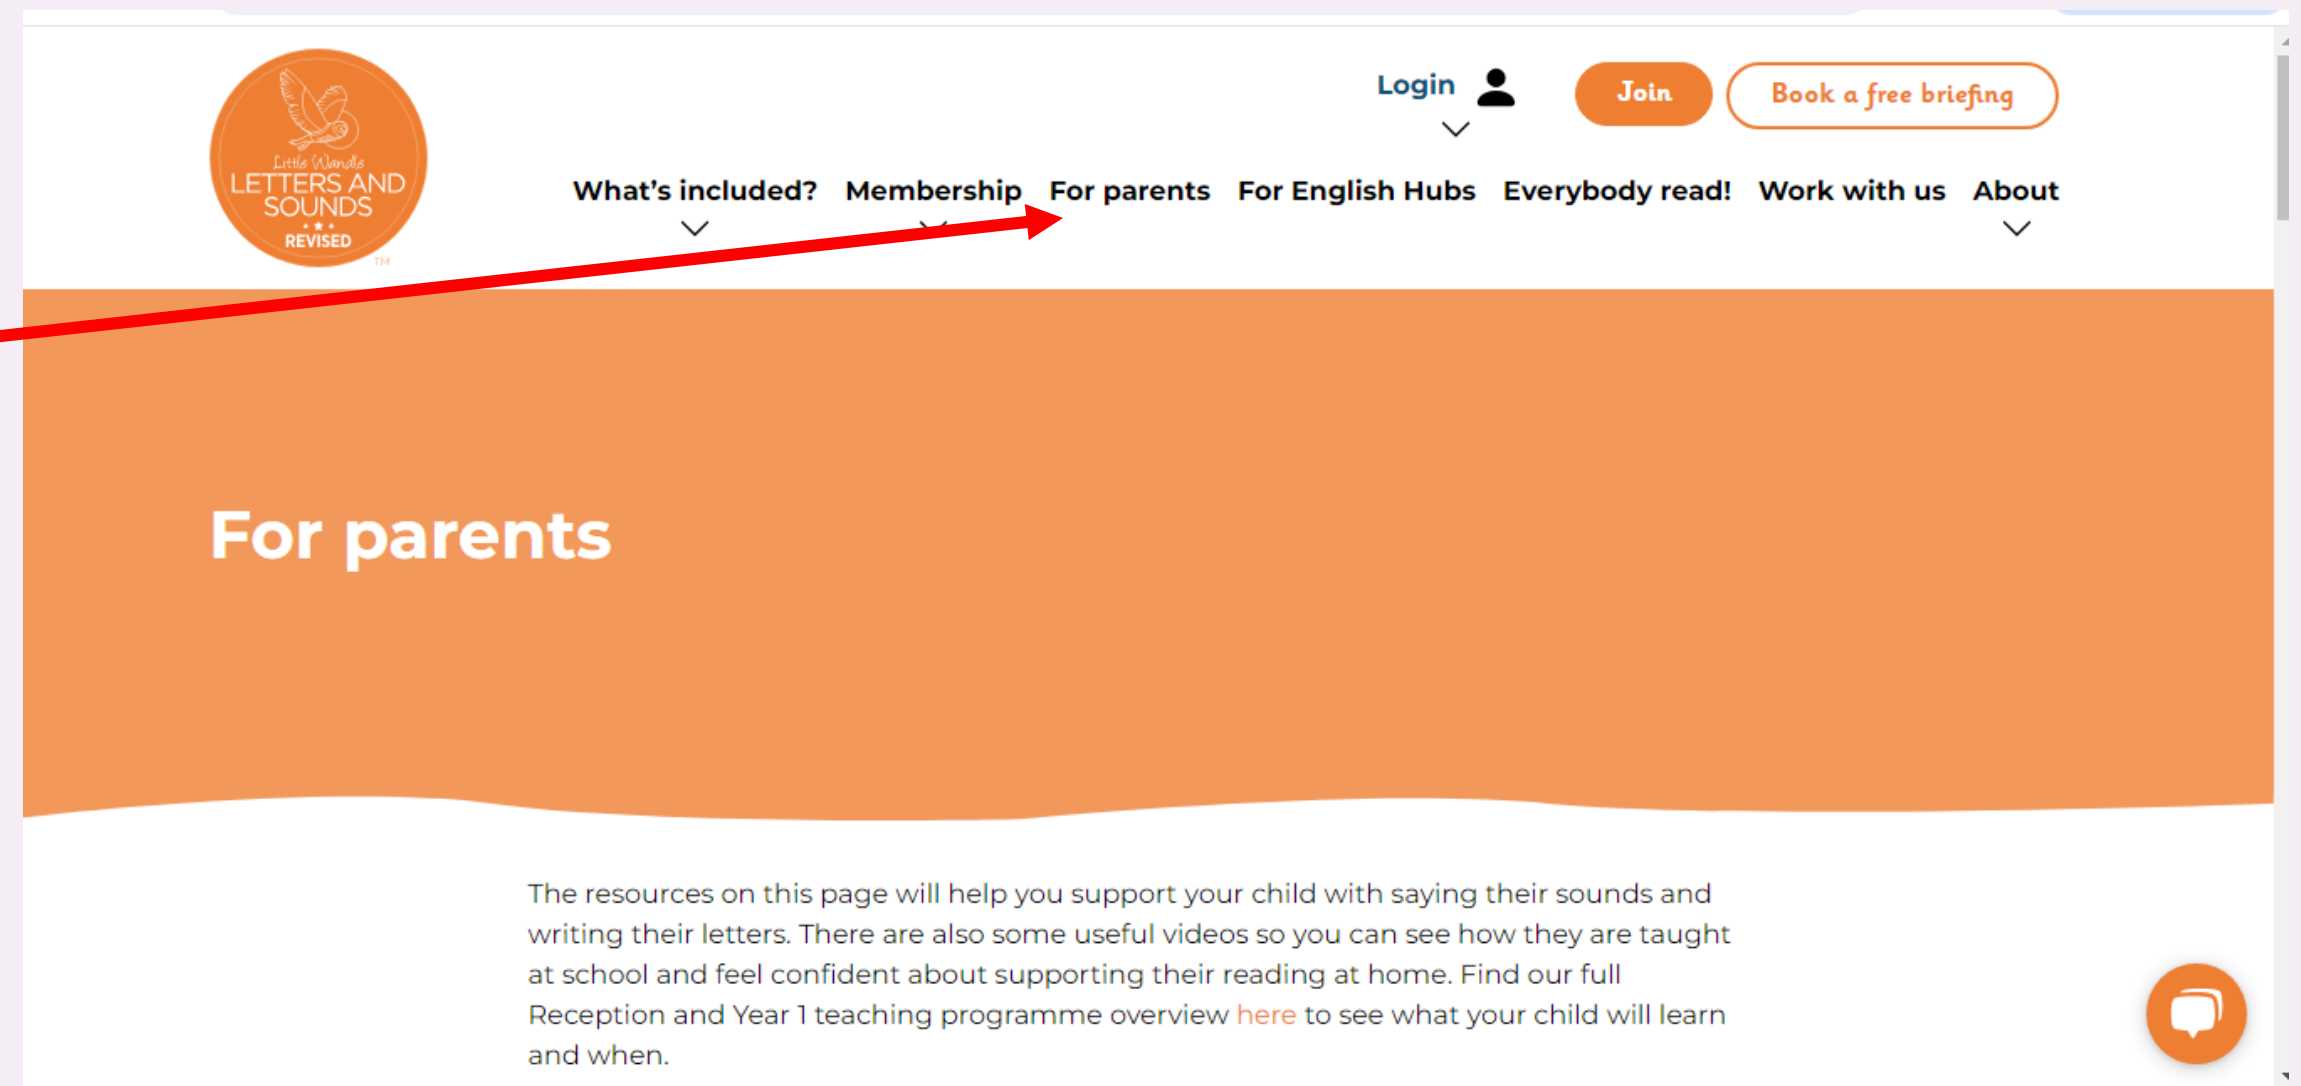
Little Wandle
LETTERS AND SOUNDS
REVISED
TM

Login

Join

Book a free briefing

What's included?
Membership
For parents
For English Hubs
Everybody read!
Work with us
About

For parents

The resources on this page will help you support your child with saying their sounds and writing their letters. There are also some useful videos so you can see how they are taught at school and feel confident about supporting their reading at home. Find our full Reception and Year 1 teaching programme overview here to see what your child will learn and when.